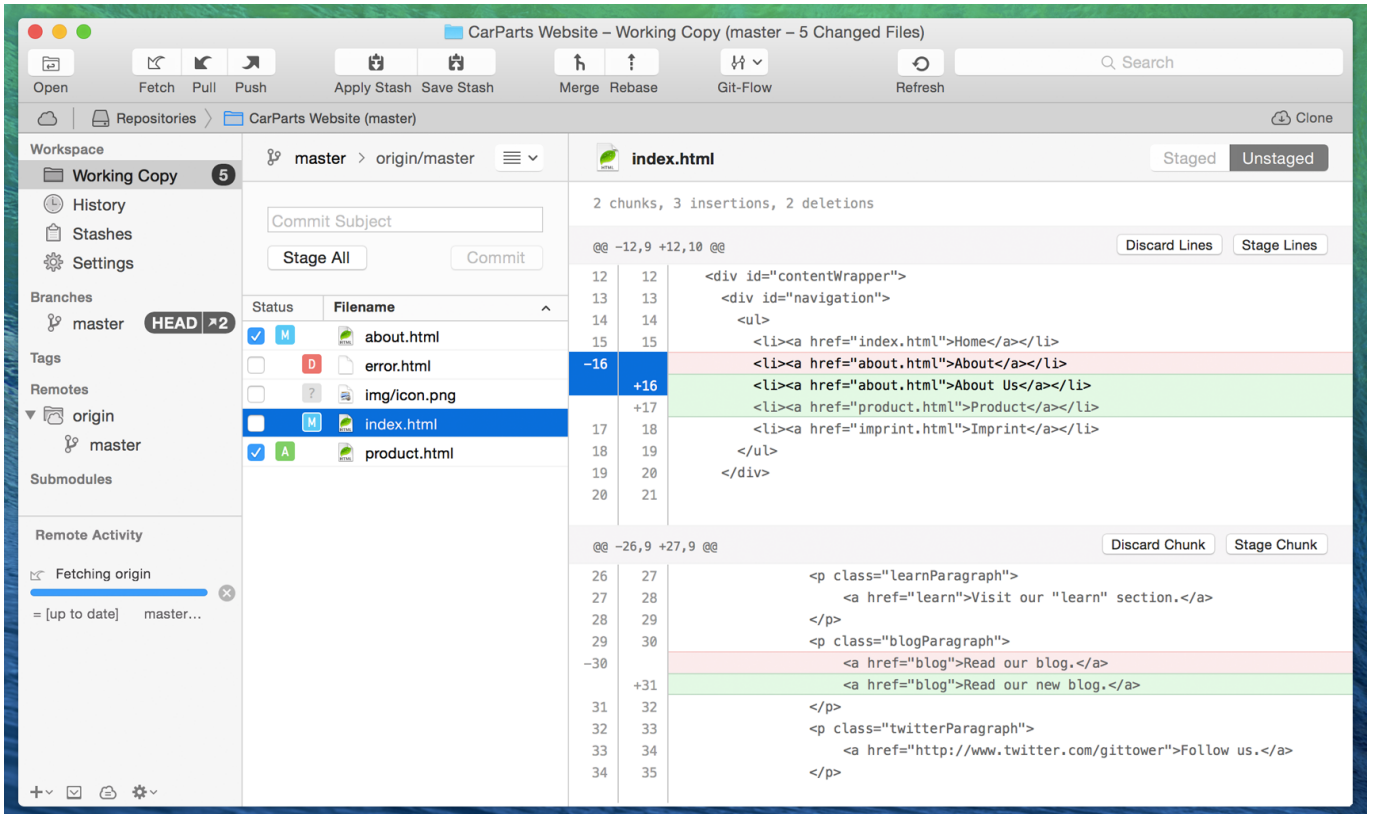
CarParts Website – Working Copy (master – 5 Changed Files)

Open
Fetch Pull Push
Apply Stash Save Stash
Merge Rebase
Git-Flow
Refresh
Search

Repositories › CarParts Website (master)
Clone

Workspace
Working Copy 5
History
Stashes
Settings
Branches
master HEAD ↗2
Tags
Remotes
origin
master
Submodules

Remote Activity
Fetching origin
= [up to date] master...

master › origin/master

Commit Subject
Stage All
Commit

| Status | Filename |
|---|---|
| M | about.html |
| D | error.html |
| ? | img/icon.png |
| M | index.html |
| A | product.html |

index.html
Staged Unstaged

2 chunks, 3 insertions, 2 deletions

@@ -12,9 +12,10 @@
Discard Lines Stage Lines

12 12 <div id="contentWrapper">
13 13 <div id="navigation">
14 14 <ul>
15 15 <li><a href="index.html">Home</a></li>
-16 <li><a href="about.html">About</a></li>
+16 <li><a href="about.html">About Us</a></li>
+17 <li><a href="product.html">Product</a></li>
17 18 <li><a href="imprint.html">Imprint</a></li>
18 19 </ul>
19 20 </div>
20 21

@@ -26,9 +27,9 @@
Discard Chunk Stage Chunk

26 27 <p class="learnParagraph">
27 28 <a href="learn">Visit our "learn" section.</a>
28 29 </p>
29 30 <p class="blogParagraph">
-30 <a href="blog">Read our blog.</a>
+31 <a href="blog">Read our new blog.</a>
31 32 </p>
32 33 <p class="twitterParagraph">
33 34 <a href="http://www.twitter.com/gittower">Follow us.</a>
34 35 </p>